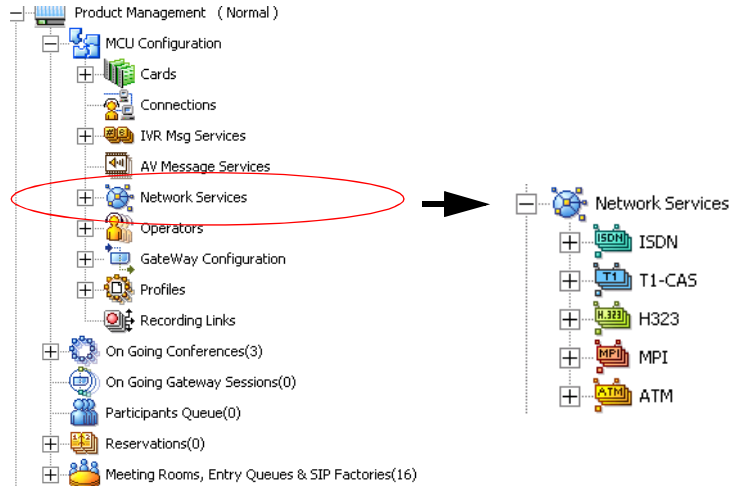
Product Management (Normal)
MCU Configuration
Cards
Connections
IVR Msg Services
AV Message Services
Network Services
Operators
GateWay Configuration
Profiles
Recording Links
On Going Conferences(3)
On Going Gateway Sessions(0)
Participants Queue(0)
Reservations(0)
Meeting Rooms, Entry Queues & SIP Factories(16)

Network Services
ISDN ISDN
T1 T1-CAS
H.323 H323
MPI MPI
ATM ATM